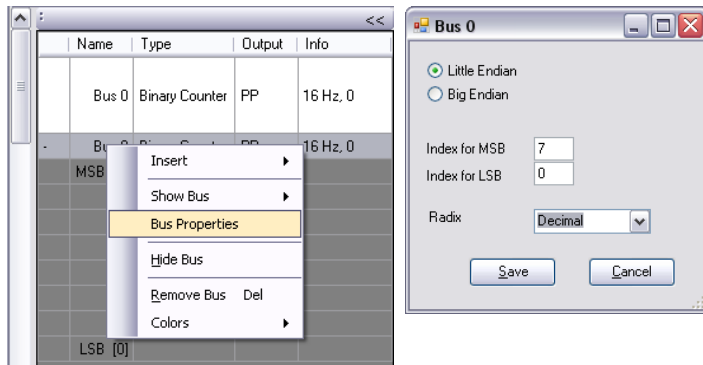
<<

| | Name | Type | Output | Info |
|---|---|---|---|---|
| | Bus 0 | Binary Counter | PP | 16 Hz, 0 |
| - | Bu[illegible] | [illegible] | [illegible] | 16 Hz, 0 |
| | MSB | | | |
| | LSB [0] | | | |

Insert
Show Bus
Bus Properties
Hide Bus
Remove Bus Del
Colors

Bus 0

Little Endian
Big Endian

Index for MSB 7
Index for LSB 0

Radix Decimal

Save Cancel